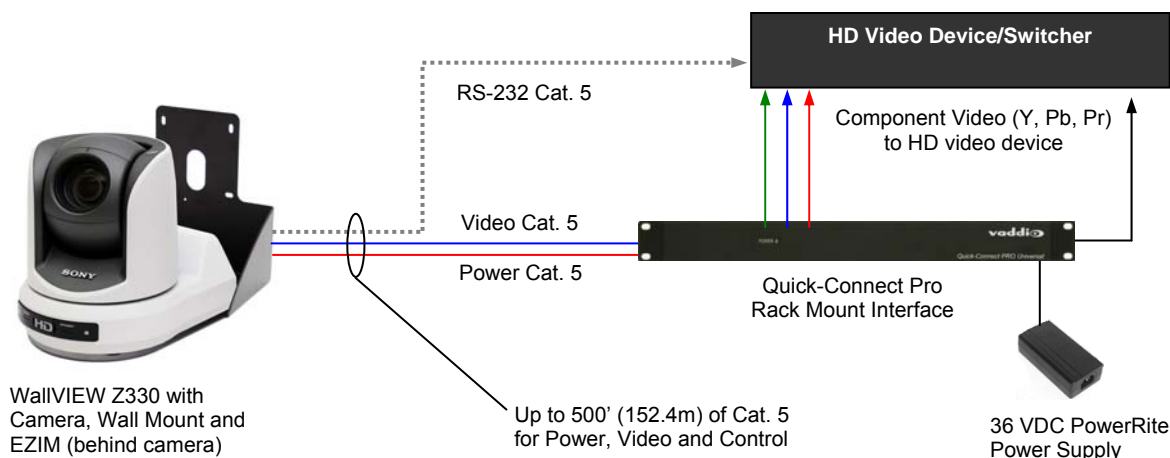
HD Video Device/Switcher

RS-232 Cat. 5

Component Video (Y, Pb, Pr) to HD video device

Video Cat. 5

Power Cat. 5

SONY

HD

POWER

vaddio

Quick-Connect PRO Universal

Quick-Connect Pro Rack Mount Interface

WallVIEW Z330 with Camera, Wall Mount and EZIM (behind camera)

Up to 500' (152.4m) of Cat. 5 for Power, Video and Control

36 VDC PowerRite Power Supply